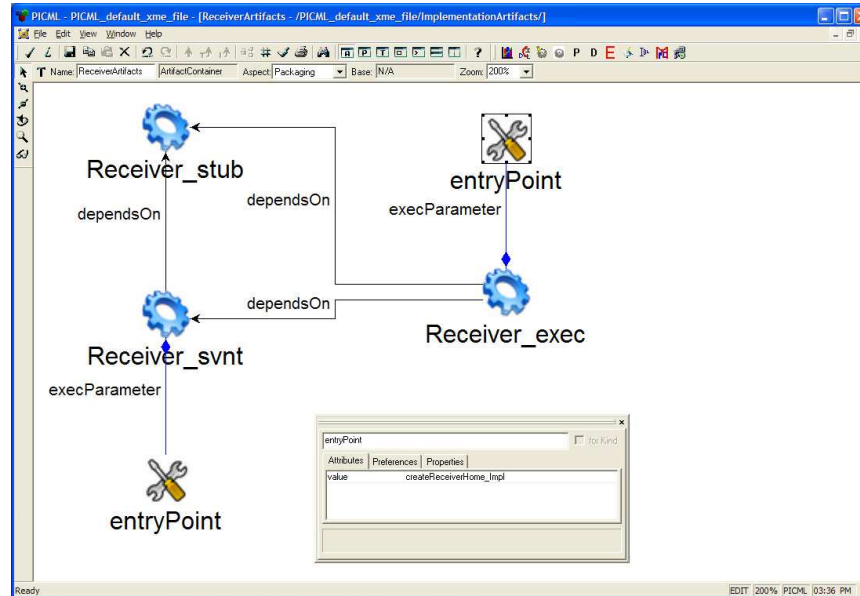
PICML - PICML_default_xme_file - [ReceiverArtifacts - /PICML_default_xme_file/ImplementationArtifacts/]

File Edit View Window Help

P D E

Name: ReceiverArtifacts ArtifactContainer Aspect: Packaging Base: N/A Zoom: 200%

Receiver_stub

dependsOn

dependsOn

entryPoint

execParameter

dependsOn

Receiver_exec

Receiver_svnt

execParameter

entryPoint

entryPoint

for Kind

Attributes Preferences Properties

| value | createReceiverHome_Impl |
|---|---|

Ready

EDIT 200% PICML 03:36 PM